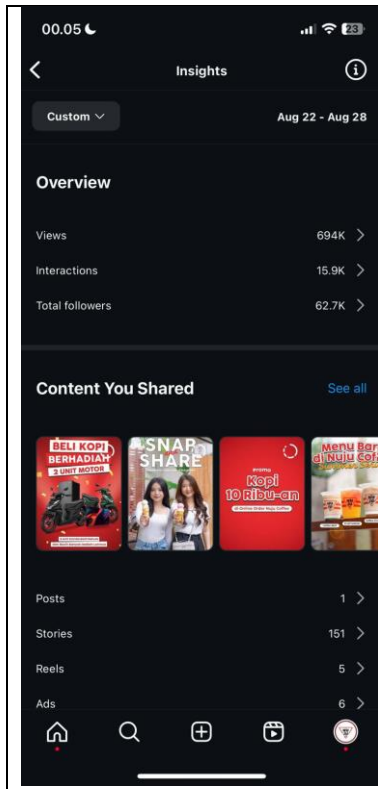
00.05 23

Insights

Custom

Aug 22 - Aug 28

Overview

Views 694K

Interactions 15.9K

Total followers 62.7K

Content You Shared

See all

BELI KOPI BERHADIAH 2 UNIT MOTOR

SNAP SHARE

Kopi 10 Ribu-an

Menu Bar di Nuju Cof

Posts 1

Stories 151

Reels 5

Ads 6